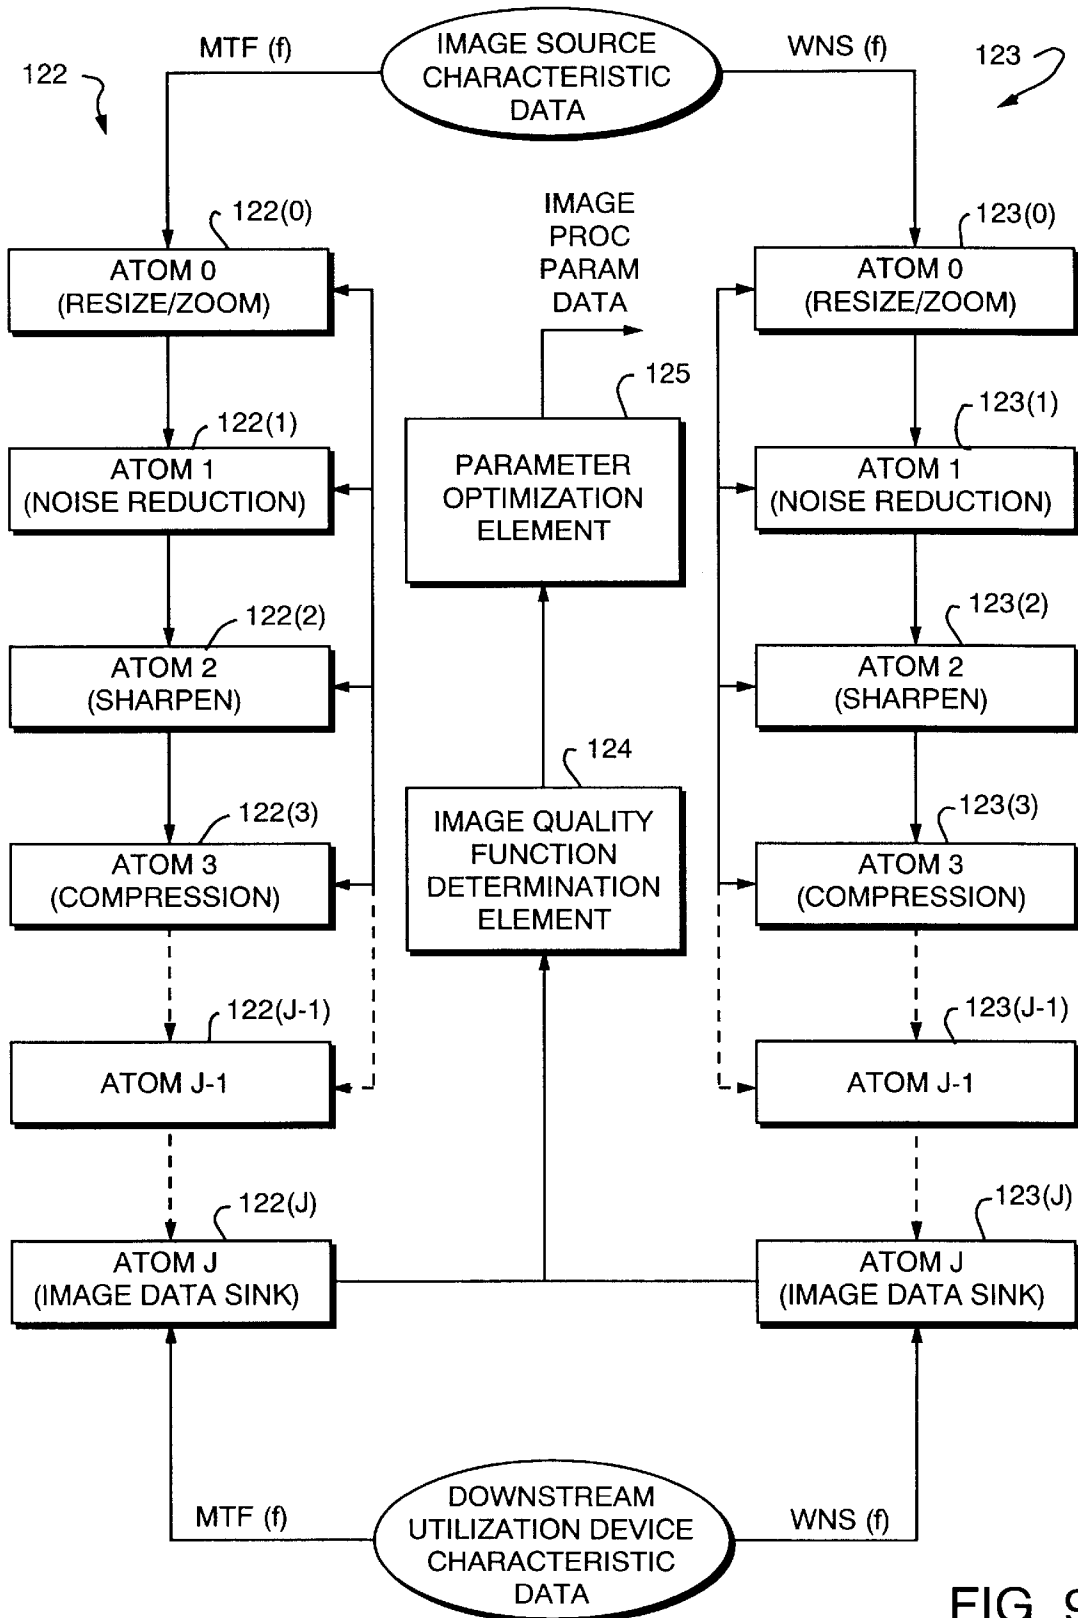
122

MTF (f)

IMAGE SOURCE CHARACTERISTIC DATA

WNS (f)

123

122(0)

ATOM 0 (RESIZE/ZOOM)

122(1)

ATOM 1 (NOISE REDUCTION)

122(2)

ATOM 2 (SHARPEN)

122(3)

ATOM 3 (COMPRESSION)

122(J-1)

ATOM J-1

122(J)

ATOM J (IMAGE DATA SINK)

IMAGE PROC PARAM DATA

125

PARAMETER OPTIMIZATION ELEMENT

124

IMAGE QUALITY FUNCTION DETERMINATION ELEMENT

123(0)

ATOM 0 (RESIZE/ZOOM)

123(1)

ATOM 1 (NOISE REDUCTION)

123(2)

ATOM 2 (SHARPEN)

123(3)

ATOM 3 (COMPRESSION)

123(J-1)

ATOM J-1

123(J)

ATOM J (IMAGE DATA SINK)

MTF (f)

DOWNSTREAM UTILIZATION DEVICE CHARACTERISTIC DATA

WNS (f)

FIG. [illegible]